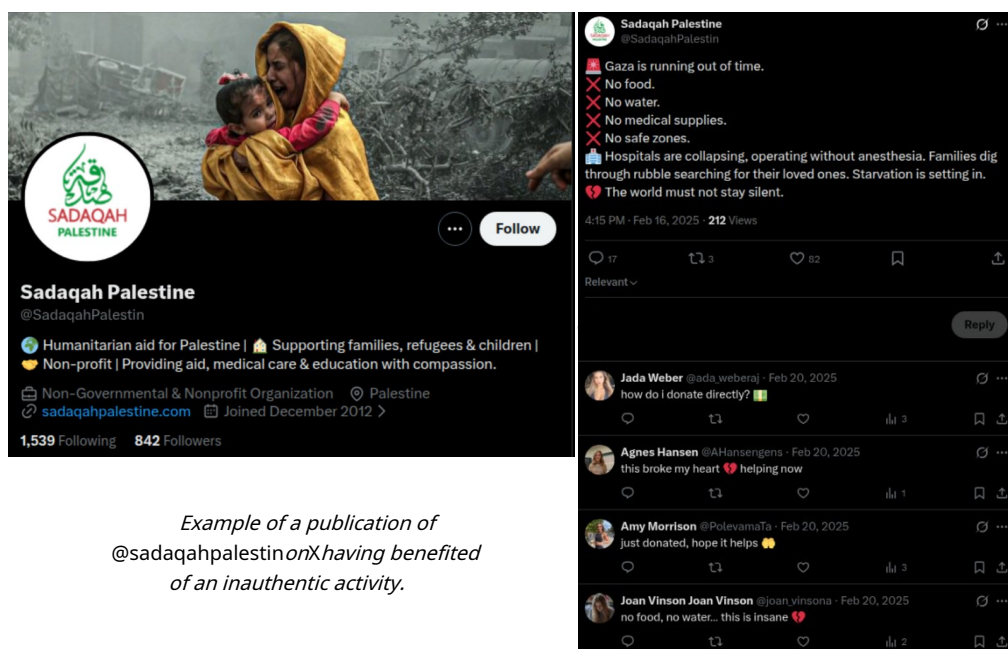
SADAQAH
PALESTINE

Follow

Sadaqah Palestine
@SadaqahPalestin

🌍 Humanitarian aid for Palestine | 🏡 Supporting families, refugees & children | 🤝 Non-profit | Providing aid, medical care & education with compassion.

Non-Governmental & Nonprofit Organization Palestine
sadaqahpalestine.com Joined December 2012

1,539 Following 842 Followers

Example of a publication of @sadaqahpalestin on X having benefited of an inauthentic activity.

Sadaqah Palestine
@SadaqahPalestin

🚨 Gaza is running out of time.
❌ No food.
❌ No water.
❌ No medical supplies.
❌ No safe zones.
🏥 Hospitals are collapsing, operating without anesthesia. Families dig through rubble searching for their loved ones. Starvation is setting in.
💔 The world must not stay silent.

4:15 PM · Feb 16, 2025 · 212 Views

17 3 82

Relevant

Reply

Jada Weber @ada_weberaj · Feb 20, 2025
how do i donate directly? 💵
3

Agnes Hansen @AHansengens · Feb 20, 2025
this broke my heart 💔 helping now
1

Amy Morrison @PolevamaTa · Feb 20, 2025
just donated, hope it helps 🙌
3

Joan Vinson Joan Vinson @joan_vinsona · Feb 20, 2025
no food, no water... this is insane 💔
2